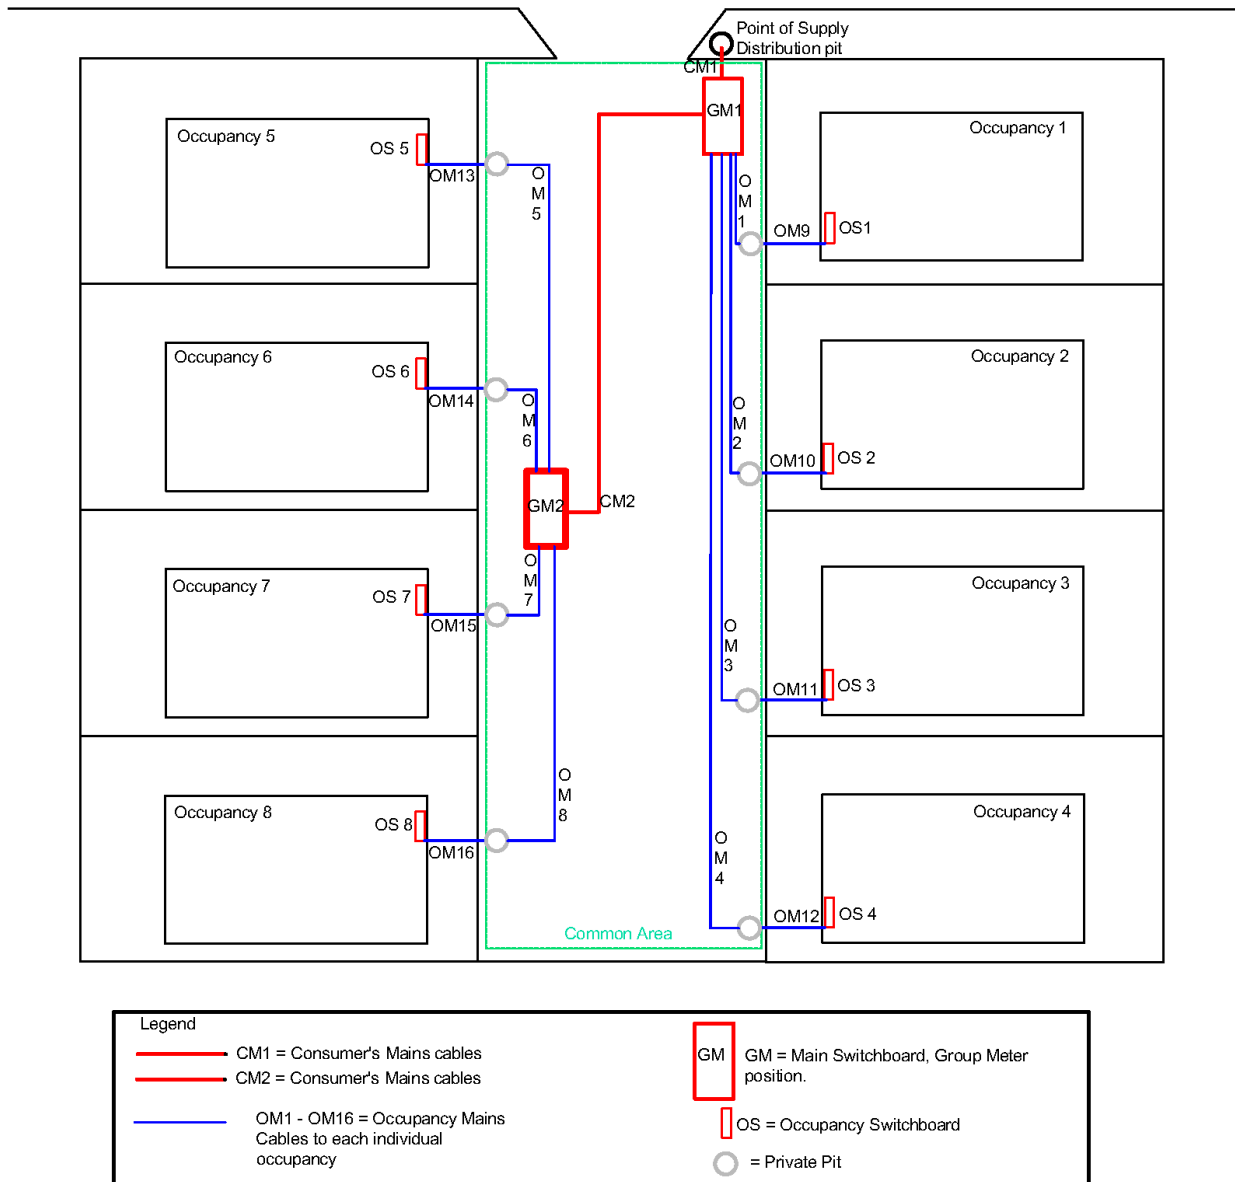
Point of Supply
Distribution pit

CM1

GM1

Occupancy 5
OS 5
OM13
O
M
5

Occupancy 1
O
M
1
OM9
OS1

Occupancy 6
OS 6
OM14
O
M
6

Occupancy 2
O
M
2
OM10
OS 2

GM2
CM2

Occupancy 7
OS 7
OM15
O
M
7

Occupancy 3
O
M
3
OM11
OS 3

Occupancy 8
OS 8
OM16
O
M
8

Occupancy 4
O
M
4
OM12
OS 4

Common Area

Legend
CM1 = Consumer's Mains cables
CM2 = Consumer's Mains cables
OM1 - OM16 = Occupancy Mains Cables to each individual occupancy
GM
GM = Main Switchboard, Group Meter position.
OS = Occupancy Switchboard
= Private Pit